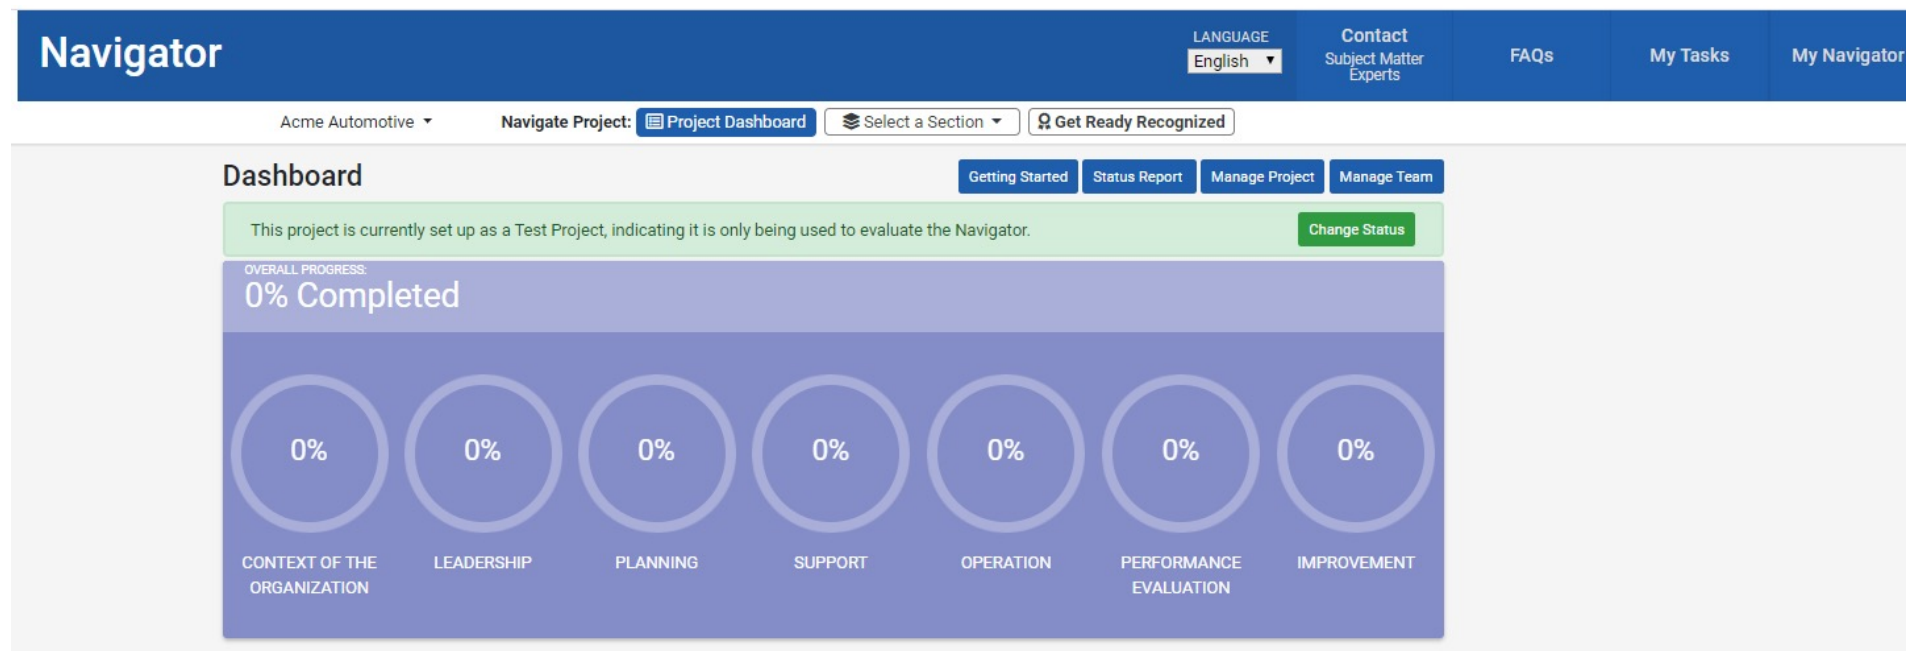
Navigator

LANGUAGE
English

Contact
Subject Matter Experts

FAQs

My Tasks

My Navigator

Acme Automotive

Navigate Project: Project Dashboard

Select a Section

Get Ready Recognized

Dashboard

Getting Started

Status Report

Manage Project

Manage Team

This project is currently set up as a Test Project, indicating it is only being used to evaluate the Navigator.

Change Status

OVERALL PROGRESS:
0% Completed

0%
CONTEXT OF THE ORGANIZATION

0%
LEADERSHIP

0%
PLANNING

0%
SUPPORT

0%
OPERATION

0%
PERFORMANCE EVALUATION

0%
IMPROVEMENT